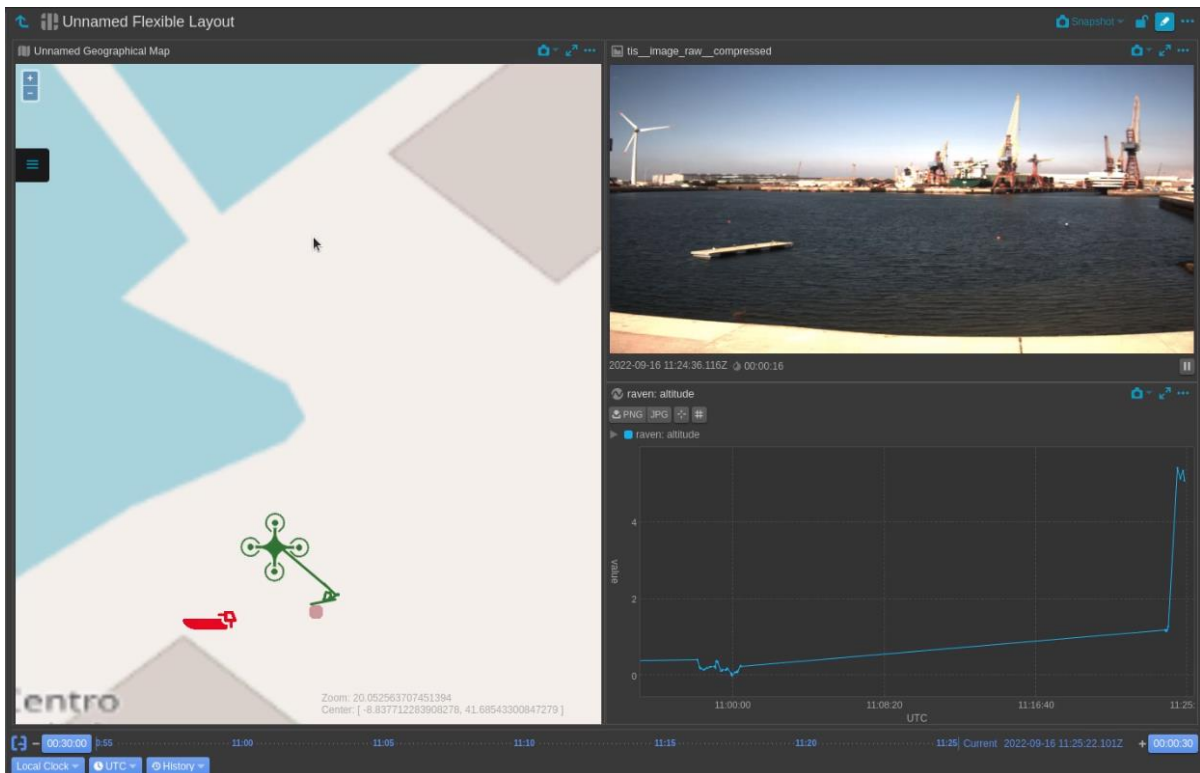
Unnamed Flexible Layout

Snapshot

Unnamed Geographical Map

+
−

Centro

Zoom: 20.052563707451394
Center: [ -8.837712283908278, 41.68543300847279 ]

tis__image_raw__compressed

2022-09-16 11:24:36.116Z 00:00:16

raven: altitude

PNG JPG

raven: altitude

value

4

2

0

11:00:00 11:08:20 11:16:40 11:25

UTC

00:30:00 0:55 11:00 11:05 11:10 11:15 11:20 11:25 Current 2022-09-16 11:25:22.101Z 00:00:30

Local Clock UTC History